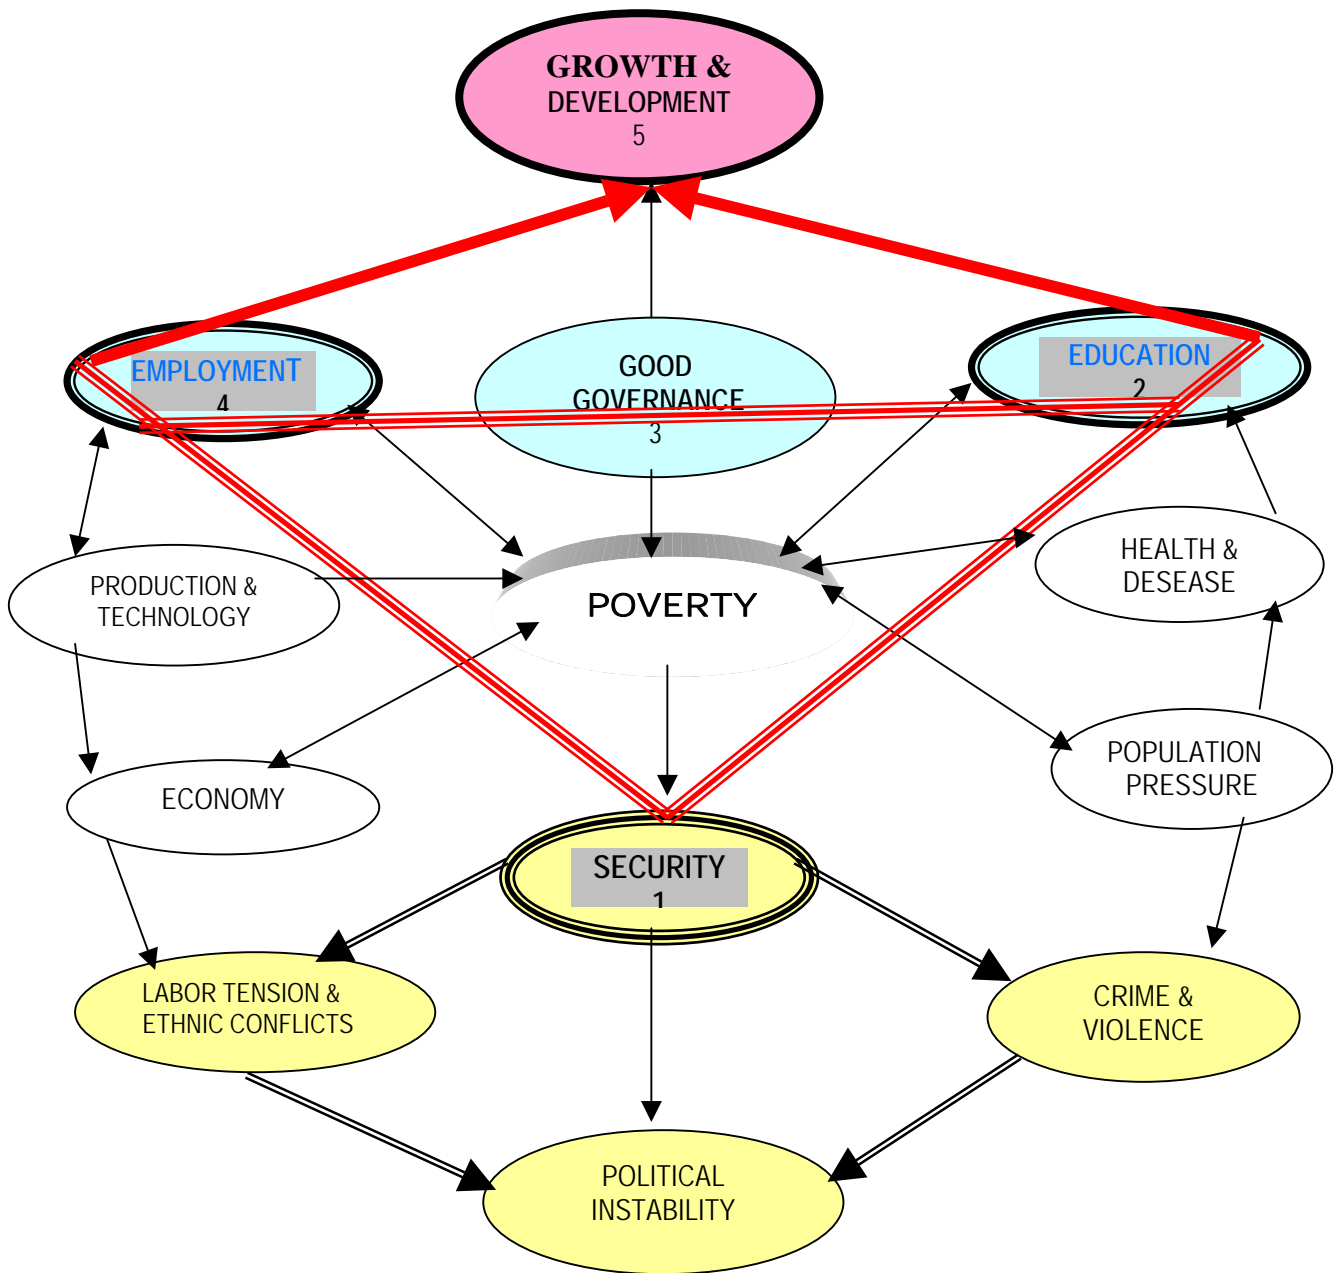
GROWTH &
DEVELOPMENT
5

EMPLOYMENT
4

GOOD
GOVERNANCE
3

EDUCATION
2

PRODUCTION &
TECHNOLOGY

POVERTY

HEALTH &
DESEASE

ECONOMY

POPULATION
PRESSURE

SECURITY
1

LABOR TENSION &
ETHNIC CONFLICTS

CRIME &
VIOLENCE

POLITICAL
INSTABILITY